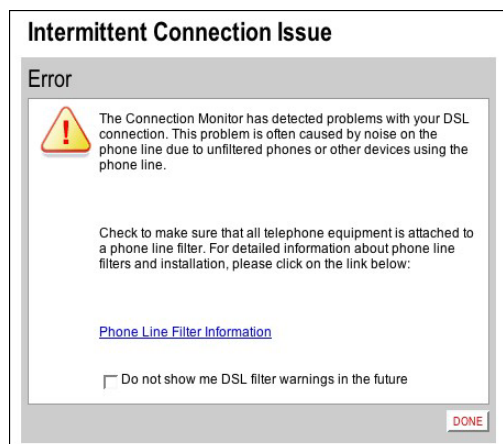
Intermittent Connection Issue

Error

!

The Connection Monitor has detected problems with your DSL connection. This problem is often caused by noise on the phone line due to unfiltered phones or other devices using the phone line.

Check to make sure that all telephone equipment is attached to a phone line filter. For detailed information about phone line filters and installation, please click on the link below:

Phone Line Filter Information

Do not show me DSL filter warnings in the future

DONE